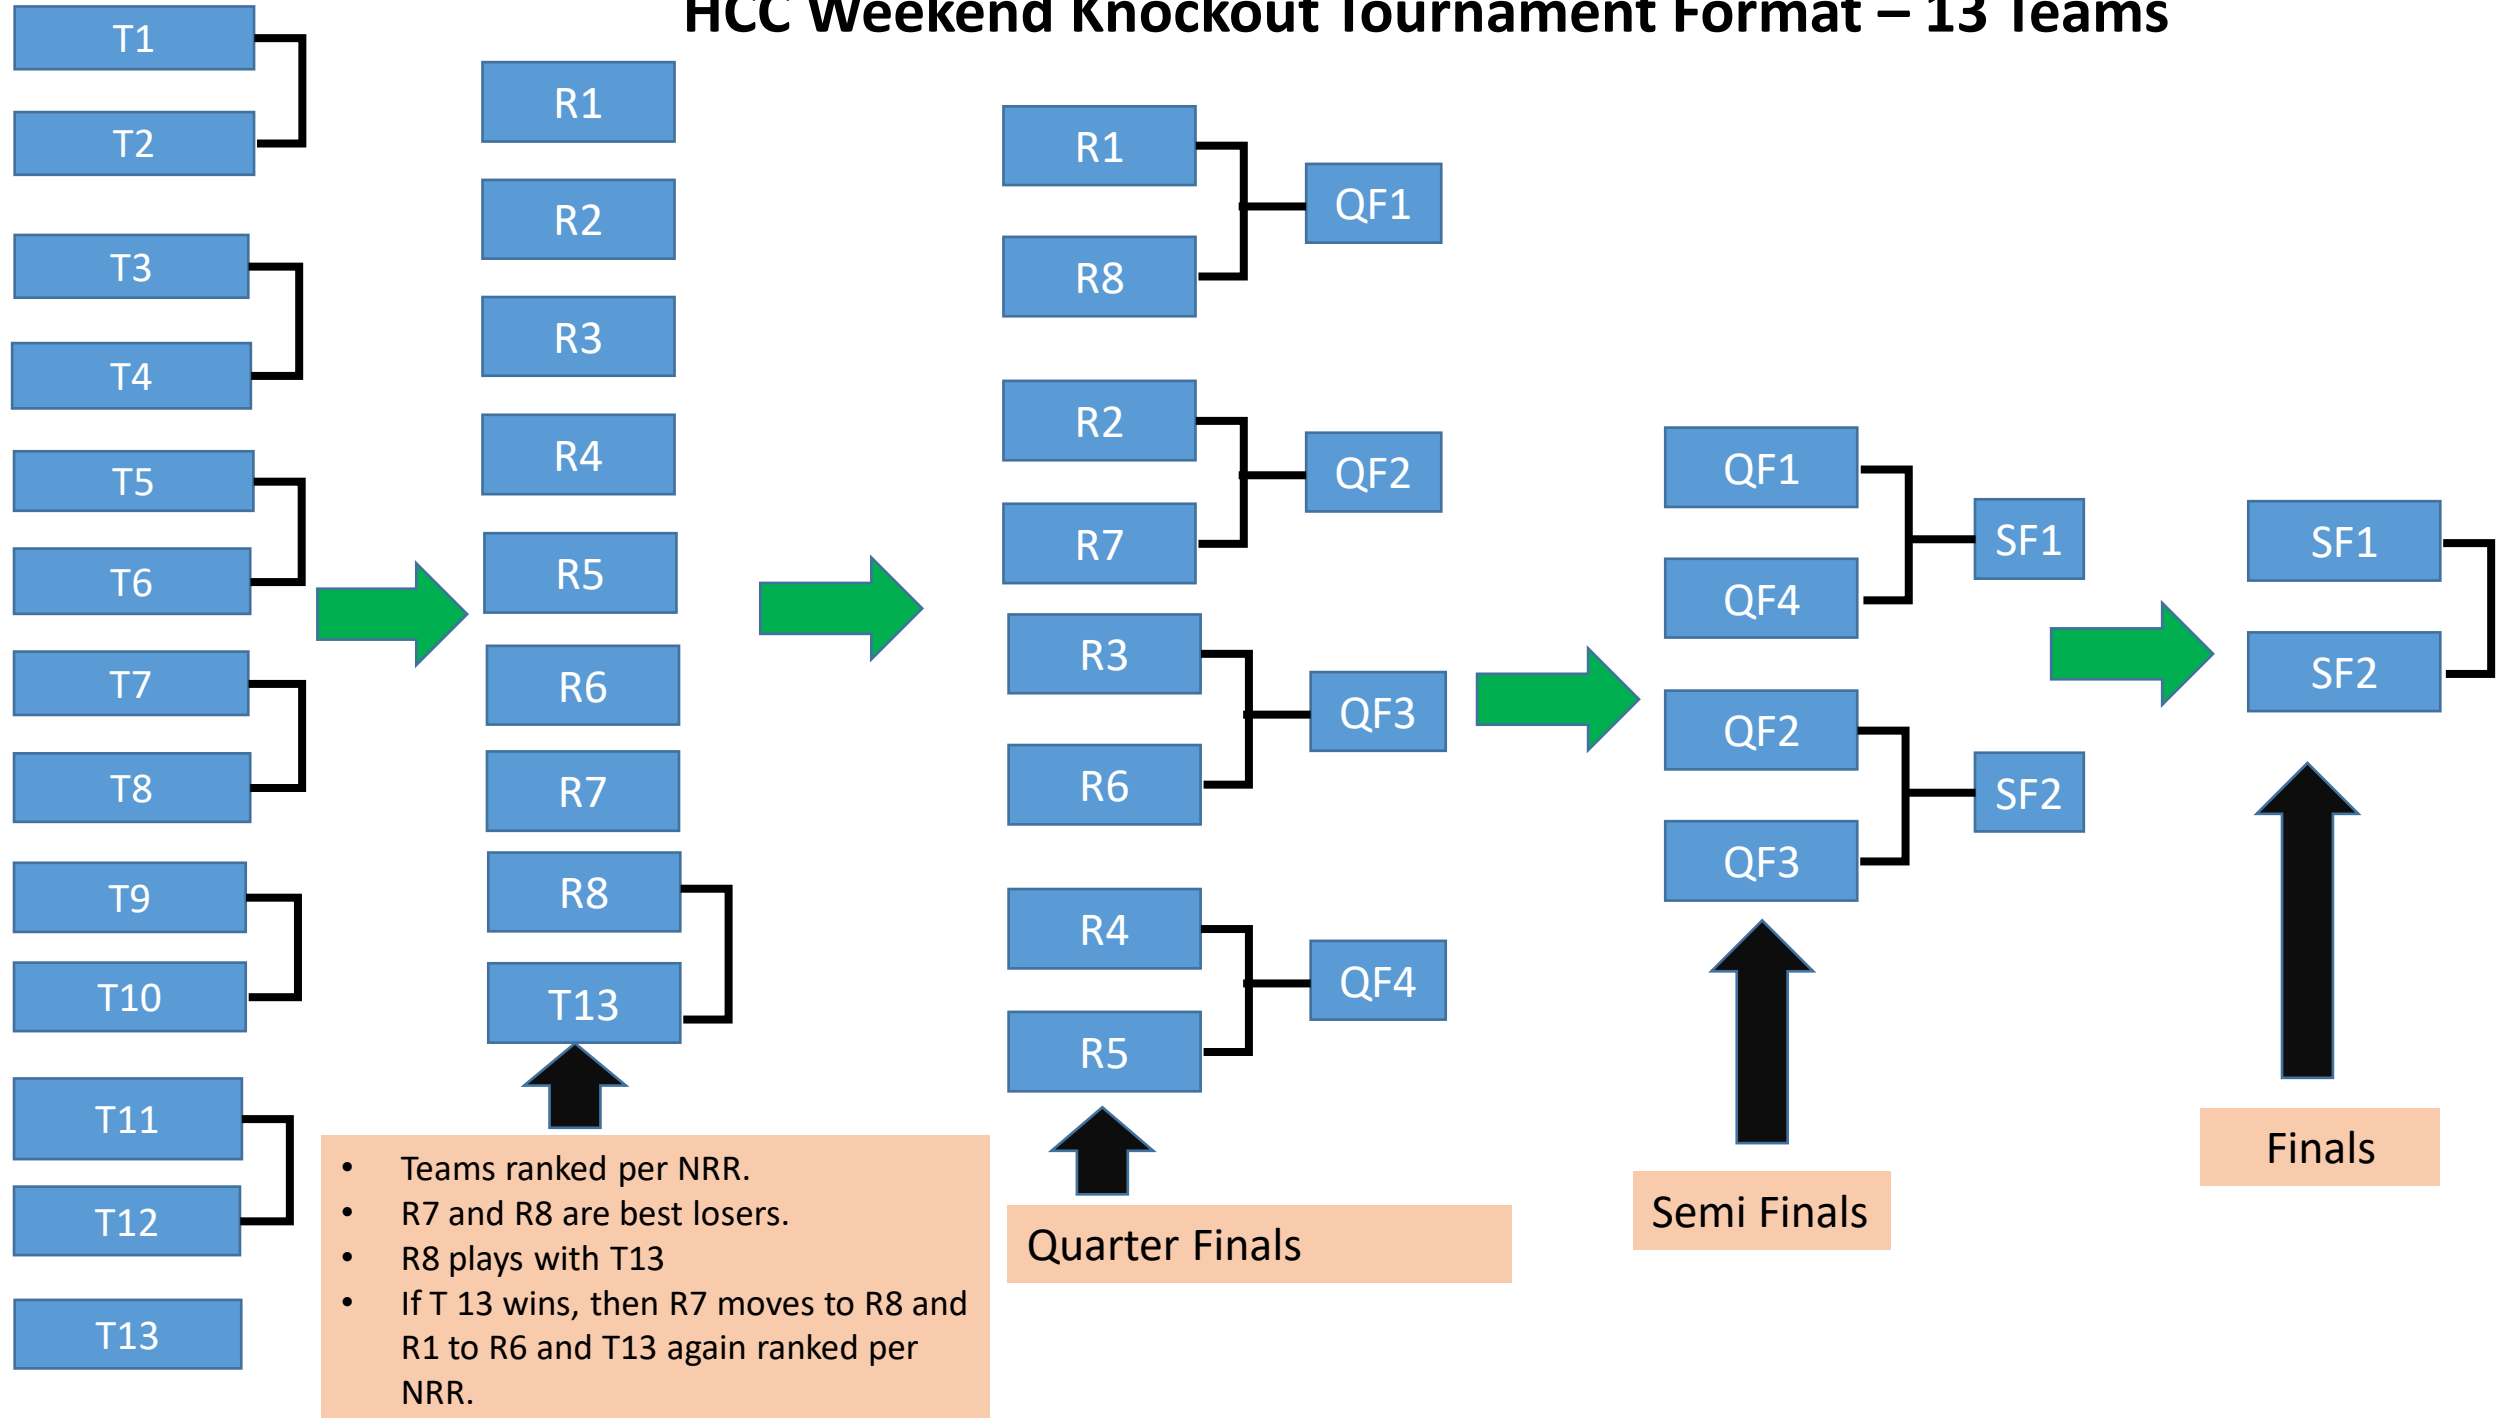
HCC Weekend Knockout Tournament Format – 13 Teams

T1
T2
T3
T4
T5
T6
T7
T8
T9
T10
T11
T12
T13

R1
R2
R3
R4
R5
R6
R7
R8
T13

- Teams ranked per NRR.
- R7 and R8 are best losers.
- R8 plays with T13
- If T 13 wins, then R7 moves to R8 and R1 to R6 and T13 again ranked per NRR.

R1
R8
QF1
R2
R7
QF2
R3
R6
QF3
R4
R5
QF4

Quarter Finals

QF1
QF4
SF1
QF2
QF3
SF2

Semi Finals

SF1
SF2

Finals